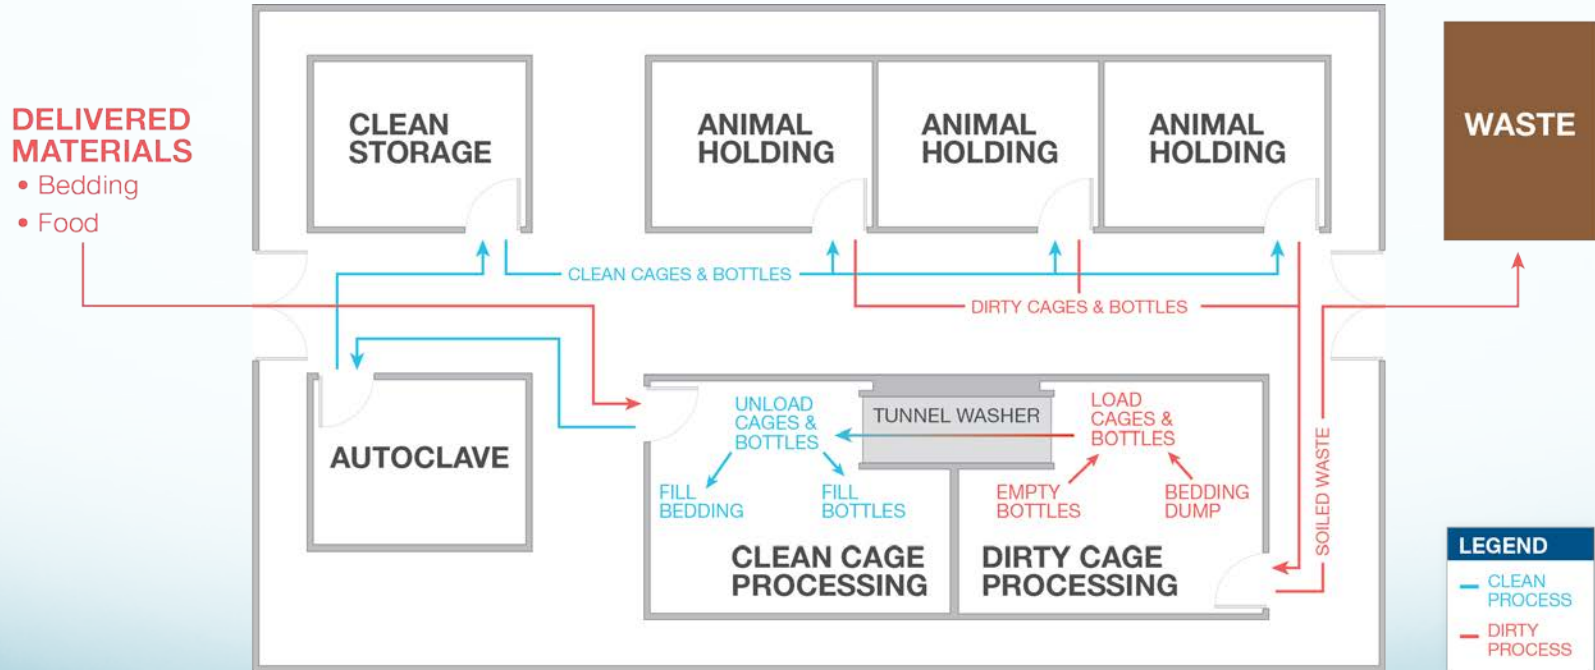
DELIVERED MATERIALS
• Bedding
• Food

CLEAN STORAGE

ANIMAL HOLDING

ANIMAL HOLDING

ANIMAL HOLDING

WASTE

CLEAN CAGES & BOTTLES

DIRTY CAGES & BOTTLES

AUTOCLAVE

UNLOAD CAGES & BOTTLES

TUNNEL WASHER

LOAD CAGES & BOTTLES

FILL BEDDING

FILL BOTTLES

EMPTY BOTTLES

BEDDING DUMP

SOILED WASTE

CLEAN CAGE PROCESSING

DIRTY CAGE PROCESSING

LEGEND
CLEAN PROCESS
DIRTY PROCESS